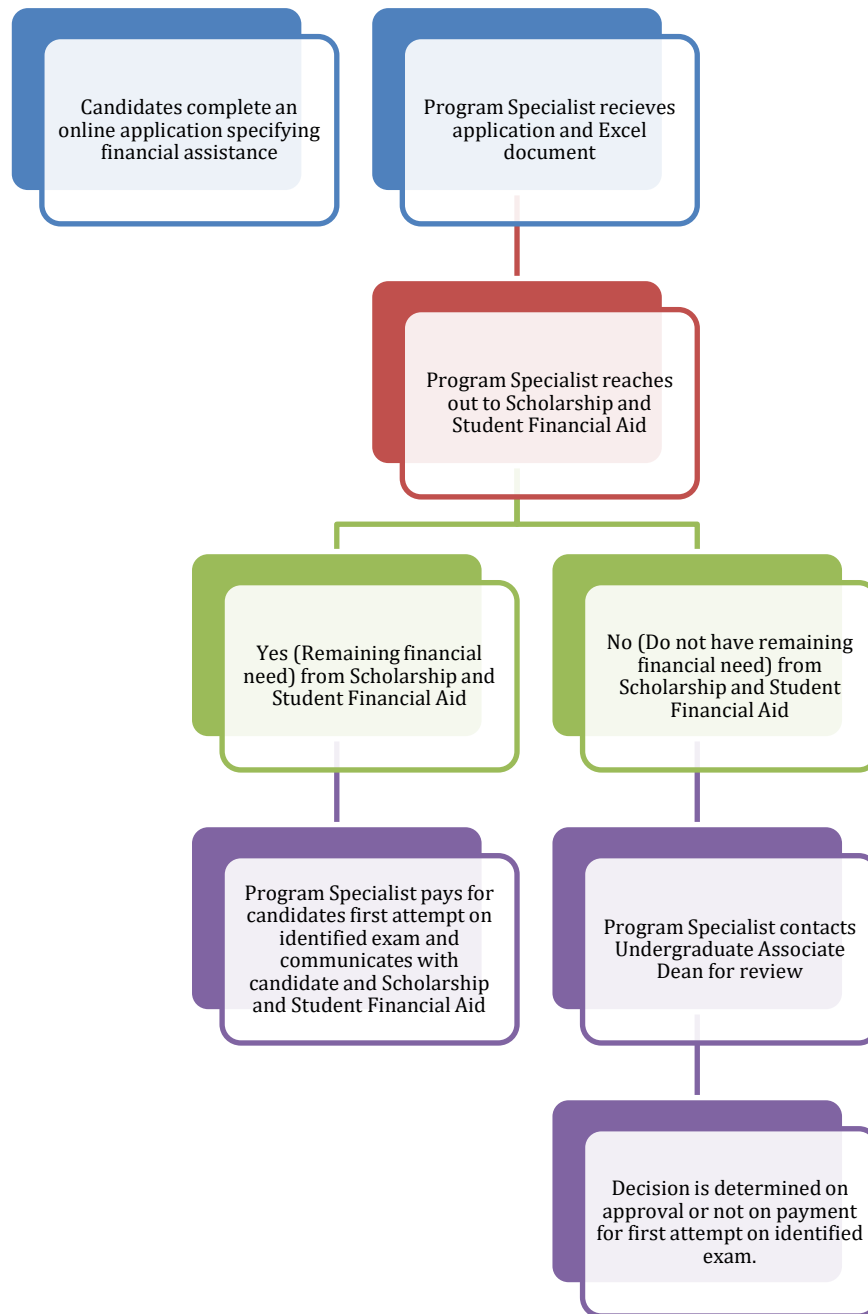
Candidates complete an online application specifying financial assistance

Program Specialist recieves application and Excel document

Program Specialist reaches out to Scholarship and Student Financial Aid

Yes (Remaining financial need) from Scholarship and Student Financial Aid

No (Do not have remaining financial need) from Scholarship and Student Financial Aid

Program Specialist pays for candidates first attempt on identified exam and communicates with candidate and Scholarship and Student Financial Aid

Program Specialist contacts Undergraduate Associate Dean for review

Decision is determined on approval or not on payment for first attempt on identified exam.